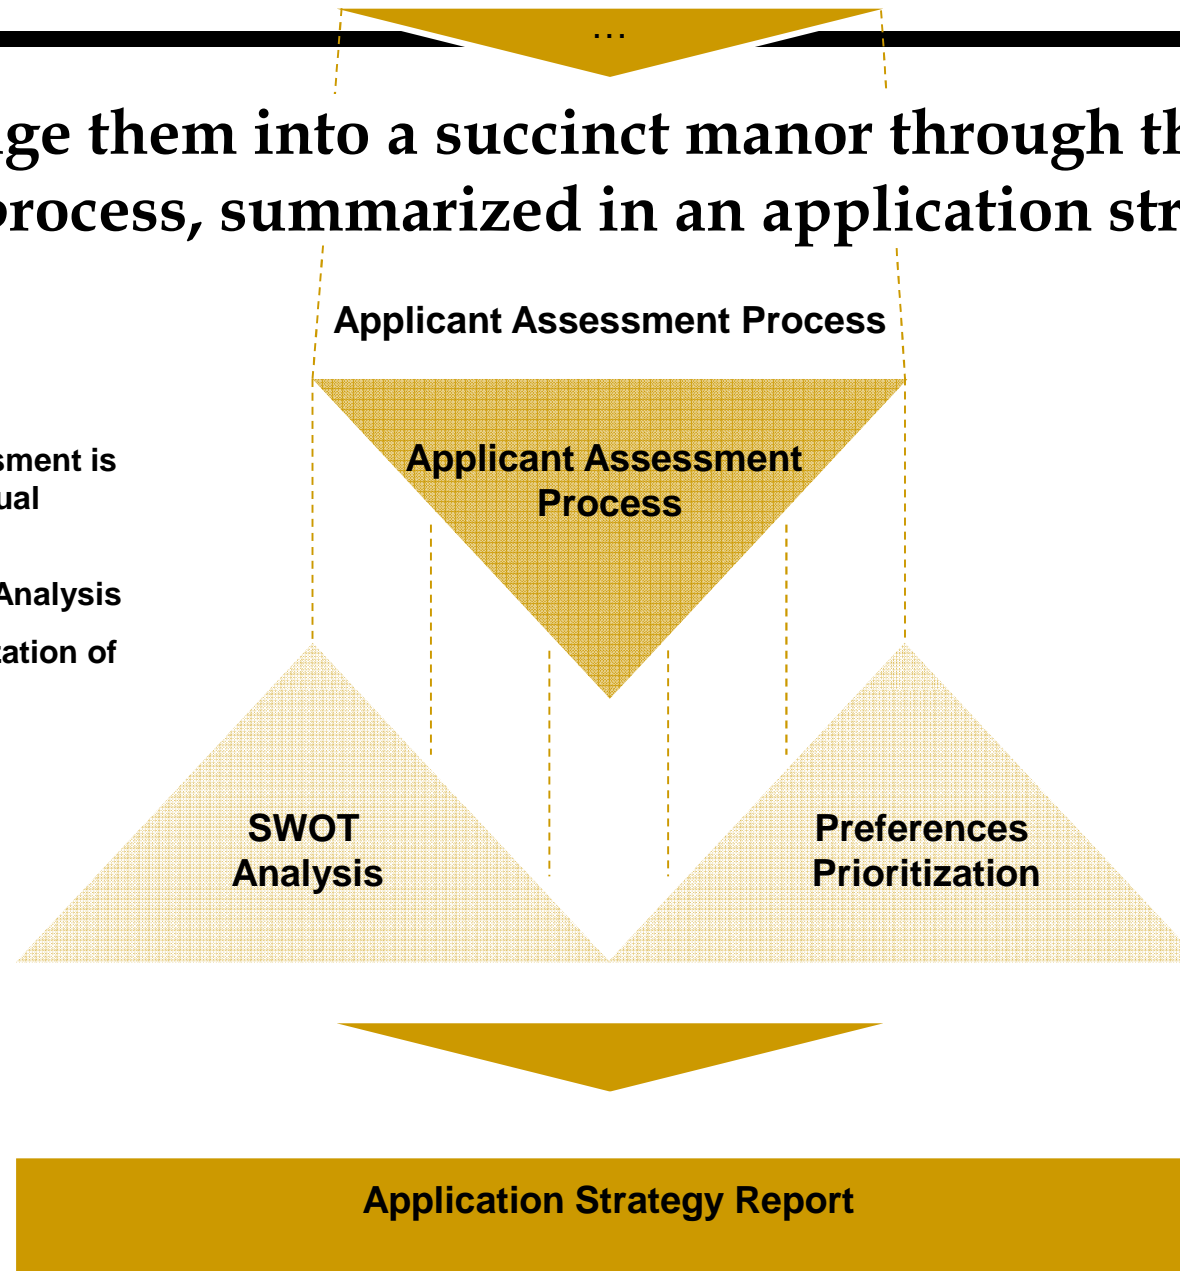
...

ge them into a succinct manor through th process, summarized in an application str

Applicant Assessment Process

sment is ual

Analysis

ation of

Applicant Assessment Process

SWOT Analysis

Preferences Prioritization

Application Strategy Report